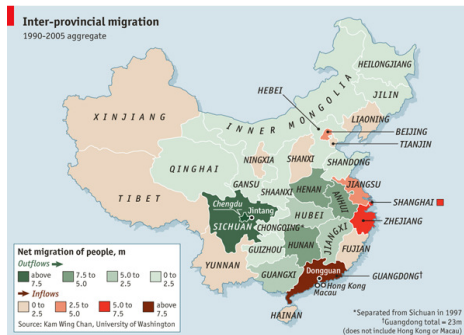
Inter-provincial migration
1990-2005 aggregate

HEILONGJIANG
JILIN
XINJIANG
INNER MONGOLIA
HEBEI
LIAONING
BEIJING
TIANJIN
QINGHAI
NINGXIA
SHANXI
SHANDONG
TIBET
GANSU
SHAANXI
HENAN
JIANGSU
SHANGHAI
Chengdu
Jintang
ANHUI
HUBEI
SICHUAN
CHONGQING*
ZHEJIANG
GUIZHOU
HUNAN
JIANGXI
FUJIAN
YUNNAN
GUANGXI
Dongguan
GUANGDONG†
Hong Kong
Macau
HAINAN

Net migration of people, m
Outflows
above 7.5
7.5 to 5.0
5.0 to 2.5
0 to 2.5
Inflows
0 to 2.5
2.5 to 5.0
5.0 to 7.5
above 7.5
Source: Kam Wing Chan, University of Washington

*Separated from Sichuan in 1997
†Guangdong total = 23m
(does not include Hong Kong or Macau)